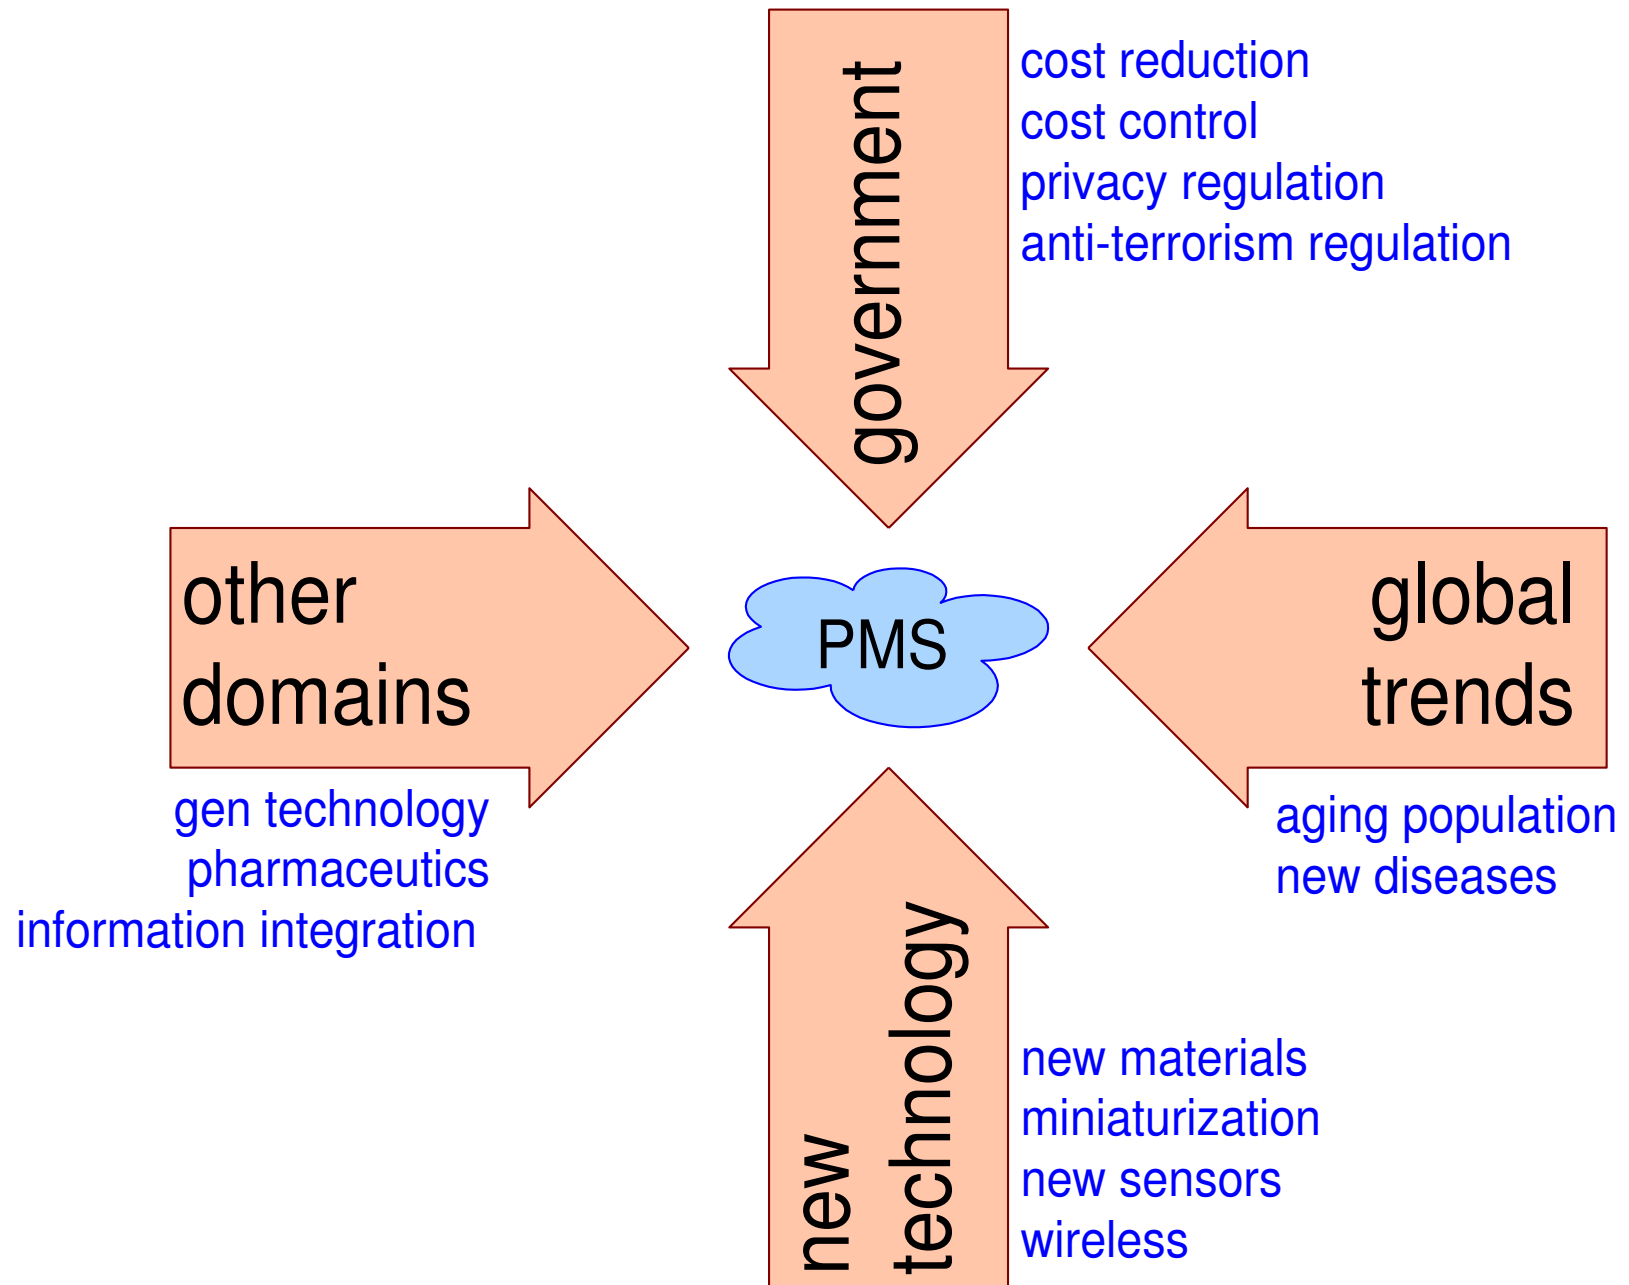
government

cost reduction
cost control
privacy regulation
anti-terrorism regulation

other domains

PMS

global trends

gen technology
pharmaceutics
information integration

aging population
new diseases

new technology

new materials
miniaturization
new sensors
wireless